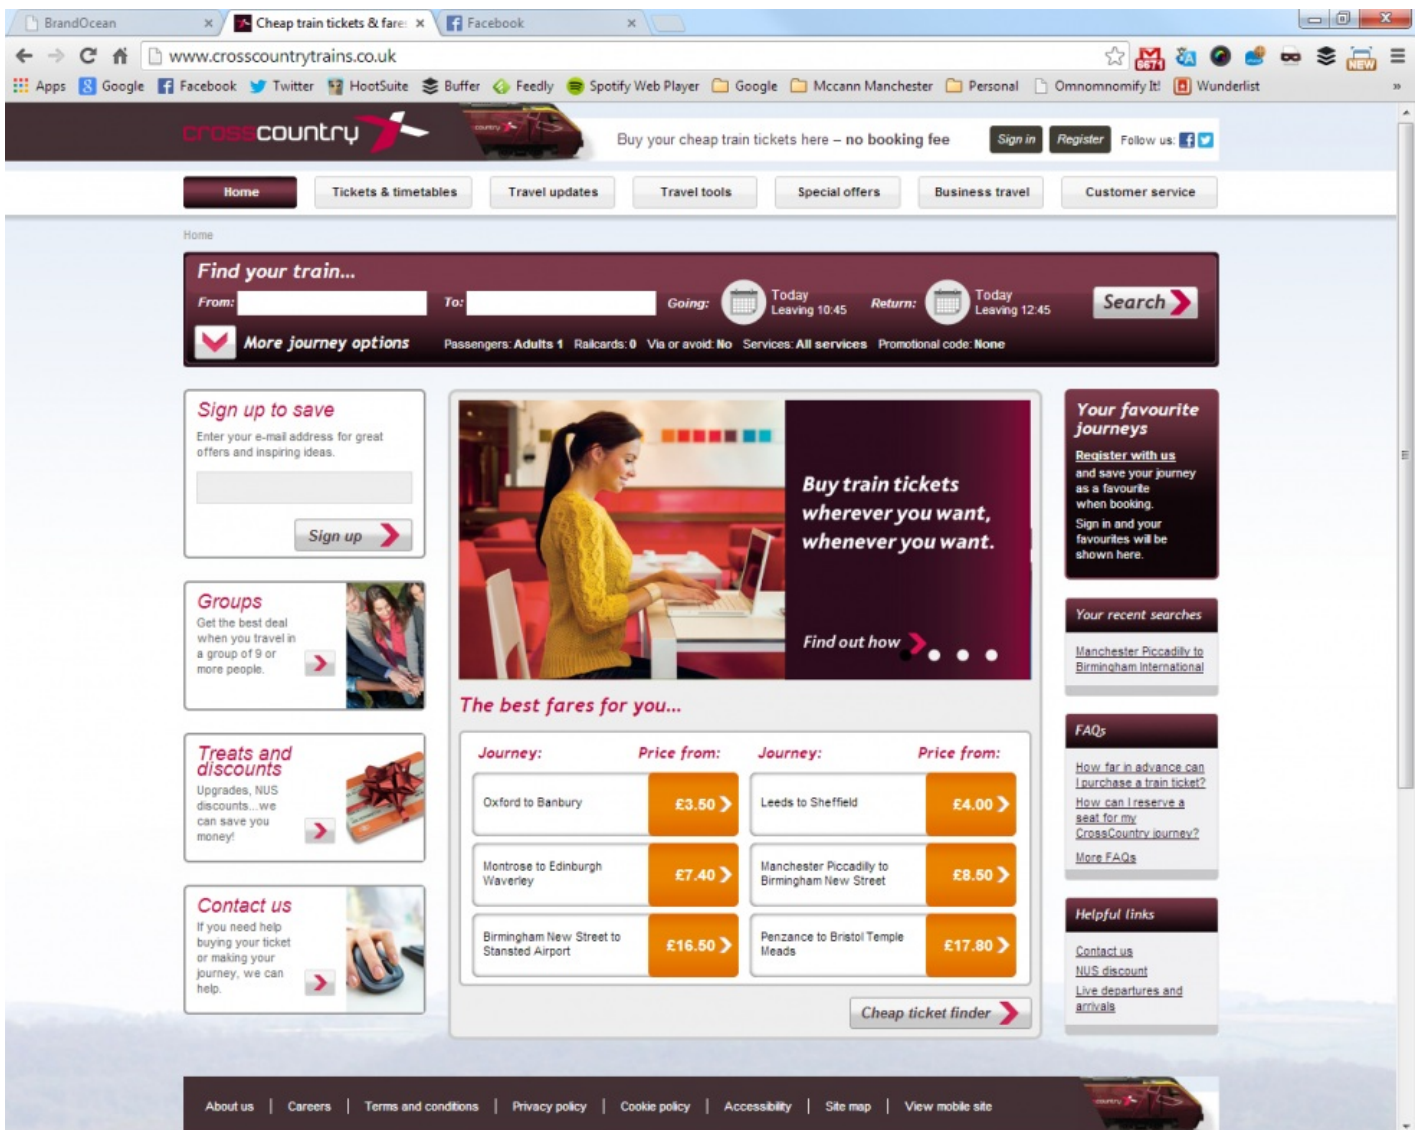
BrandOcean
Cheap train tickets & fare
Facebook

www.crosscountrytrains.co.uk

Apps Google Facebook Twitter HootSuite Buffer Feedly Spotify Web Player Google Mccann Manchester Personal Omnomnomify It! Wunderlist

crosscountry

Buy your cheap train tickets here – no booking fee

Sign in Register Follow us:

Home | Tickets & timetables | Travel updates | Travel tools | Special offers | Business travel | Customer service

Home

Find your train...

From: To: Going: Today Leaving 10:45 Return: Today Leaving 12:45 Search

More journey options Passengers: Adults 1 Railcards: 0 Via or avoid: No Services: All services Promotional code: None

Sign up to save

Enter your e-mail address for great offers and inspiring ideas.

Sign up

Groups

Get the best deal when you travel in a group of 9 or more people.

Treats and discounts

Upgrades, NUS discounts...we can save you money!

Contact us

If you need help buying your ticket or making your journey, we can help.

Buy train tickets wherever you want, whenever you want.

Find out how

The best fares for you...

| Journey: | Price from: | Journey: | Price from: |
|---|---|---|---|
| Oxford to Banbury | £3.50 | Leeds to Sheffield | £4.00 |
| Montrose to Edinburgh Waverley | £7.40 | Manchester Piccadilly to Birmingham New Street | £8.50 |
| Birmingham New Street to Stansted Airport | £16.50 | Penzance to Bristol Temple Meads | £17.80 |

Cheap ticket finder

Your favourite journeys

Register with us and save your journey as a favourite when booking.

Sign in and your favourites will be shown here.

Your recent searches

Manchester Piccadilly to Birmingham International

FAQs

How far in advance can I purchase a train ticket?

How can I reserve a seat for my CrossCountry journey?

More FAQs

Helpful links

Contact us

NUS discount

Live departures and arrivals

About us | Careers | Terms and conditions | Privacy policy | Cookie policy | Accessibility | Site map | View mobile site